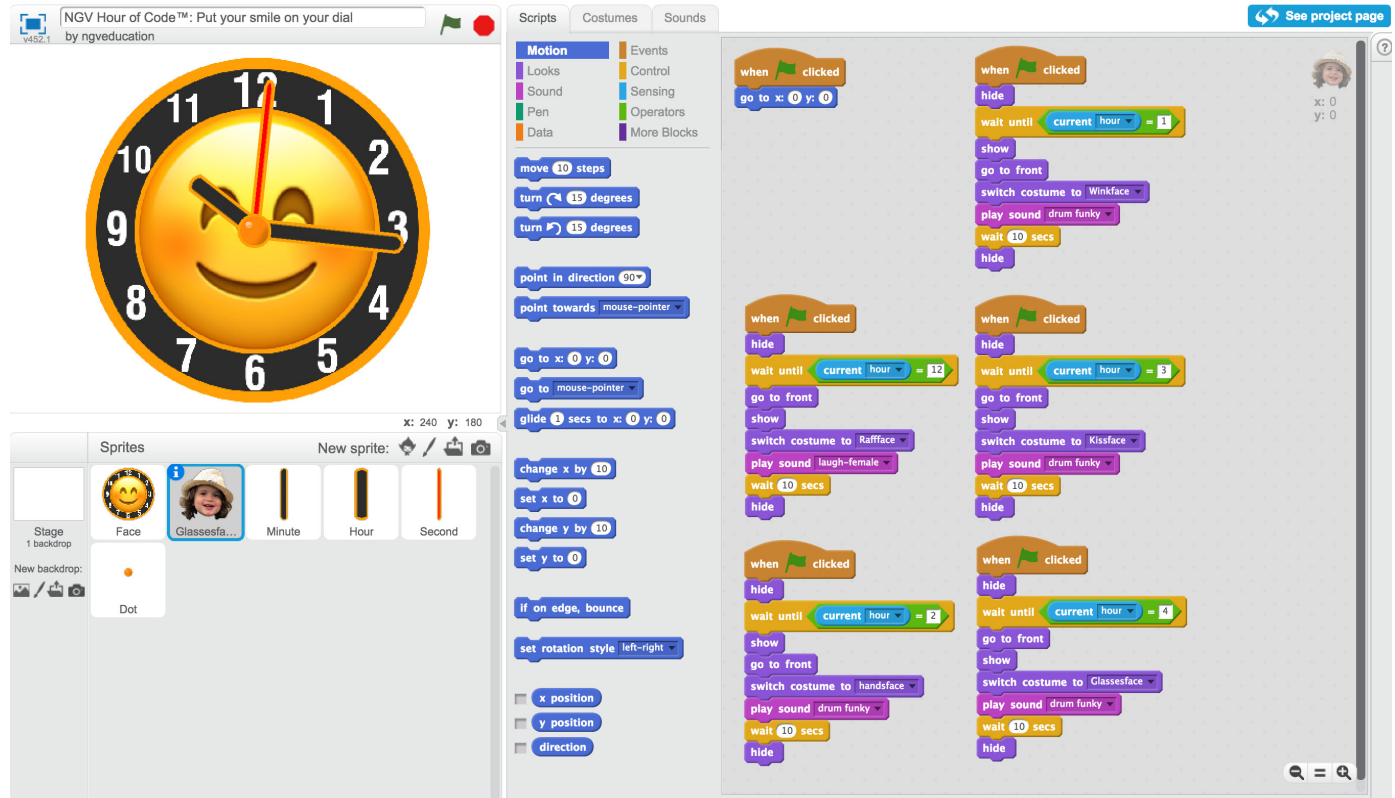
v452.1 NGV Hour of Code™: Put your smile on your dial
by ngveducation

12 1 2 3 4 5 6 7 8 9 10 11

x: 240 y: 180

Sprites New sprite:

Stage
1 backdrop

New backdrop:

Face Glassesfa... Minute Hour Second Dot

Scripts Costumes Sounds

Motion Events
Looks Control
Sound Sensing
Pen Operators
Data More Blocks

move 10 steps
turn 15 degrees
turn 15 degrees
point in direction 90
point towards mouse-pointer
go to x: 0 y: 0
go to mouse-pointer
glide 1 secs to x: 0 y: 0
change x by 10
set x to 0
change y by 10
set y to 0
if on edge, bounce
set rotation style left-right
x position
y position
direction

when clicked
go to x: 0 y: 0

when clicked
hide
wait until current hour = 1
show
go to front
switch costume to Winkface
play sound drum funky
wait 10 secs
hide

when clicked
hide
wait until current hour = 12
go to front
show
switch costume to Raffface
play sound laugh-female
wait 10 secs
hide

when clicked
hide
wait until current hour = 3
go to front
show
switch costume to Kissface
play sound drum funky
wait 10 secs
hide

when clicked
hide
wait until current hour = 2
show
go to front
switch costume to handsface
play sound drum funky
wait 10 secs
hide

when clicked
hide
wait until current hour = 4
go to front
show
switch costume to Glassesface
play sound drum funky
wait 10 secs
hide

See project page

x: 0
y: 0